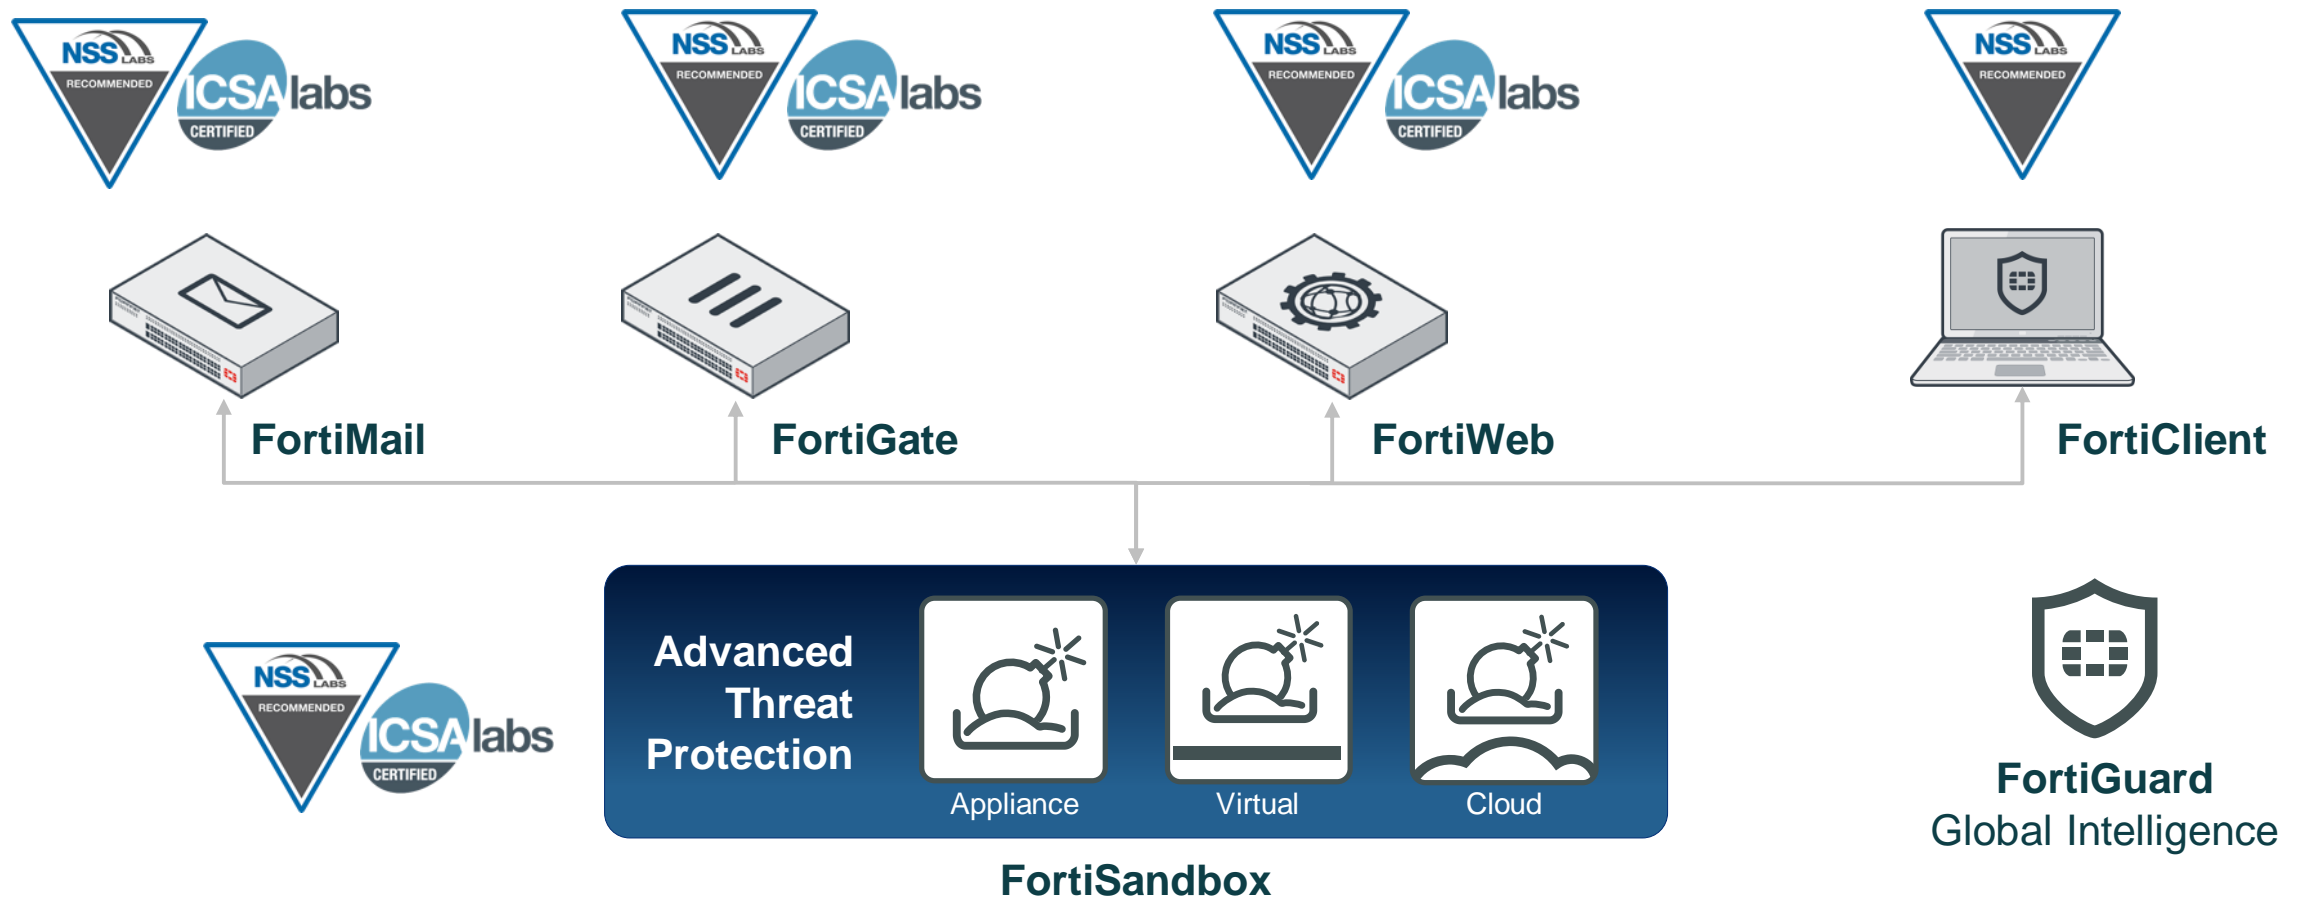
NSS LABS RECOMMENDED
ICSA labs CERTIFIED

NSS LABS RECOMMENDED
ICSA labs CERTIFIED

NSS LABS RECOMMENDED
ICSA labs CERTIFIED

NSS LABS RECOMMENDED

FortiMail

FortiGate

FortiWeb

FortiClient

NSS LABS RECOMMENDED
ICSA labs CERTIFIED

Advanced Threat Protection

Appliance

Virtual

Cloud

FortiSandbox

FortiGuard
Global Intelligence